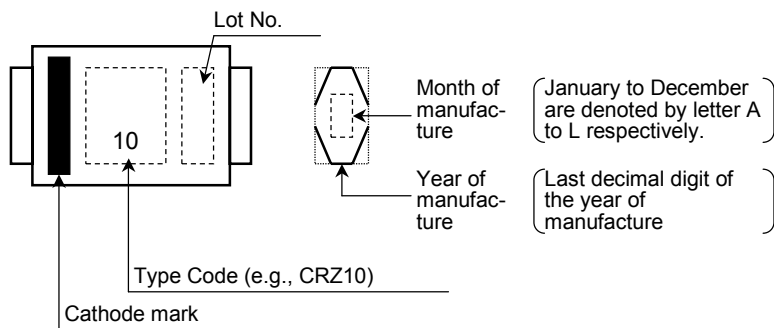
Lot No.

10

Month of manufacture

January to December are denoted by letter A to L respectively.

Year of manufacture

Last decimal digit of the year of manufacture

Type Code (e.g., CRZ10)

Cathode mark